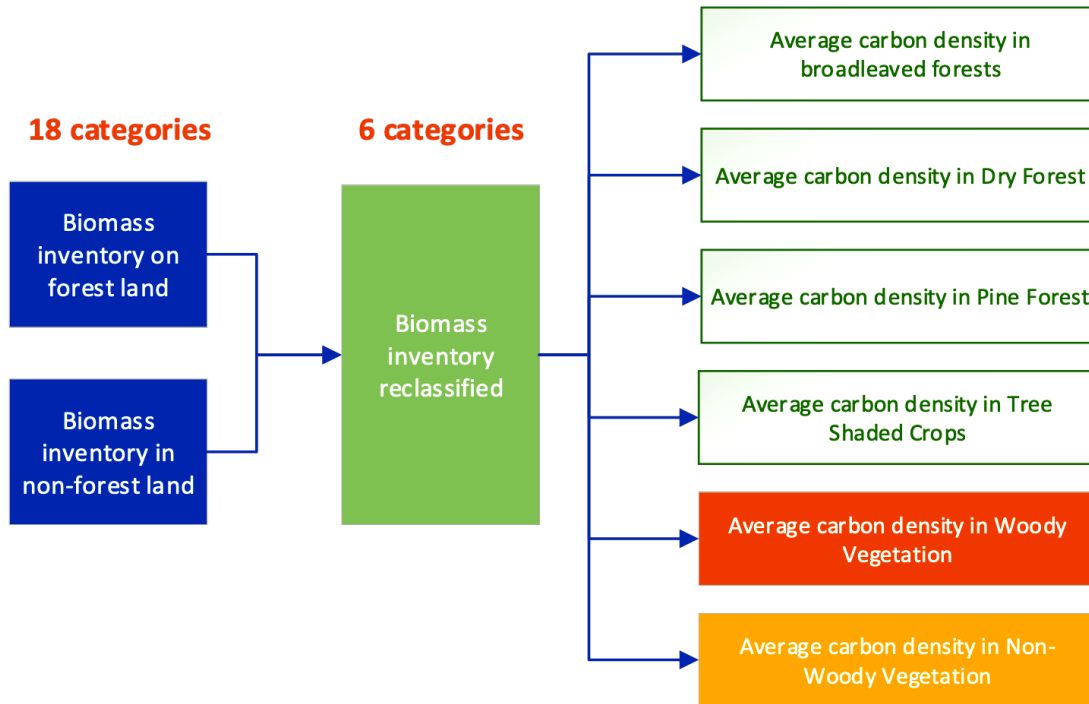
18 categories

Biomass inventory on forest land

Biomass inventory in non-forest land

6 categories

Biomass inventory reclassified

Average carbon density in broadleaved forests

Average carbon density in Dry Forest

Average carbon density in Pine Forest

Average carbon density in Tree Shaded Crops

Average carbon density in Woody Vegetation

Average carbon density in Non-Woody Vegetation